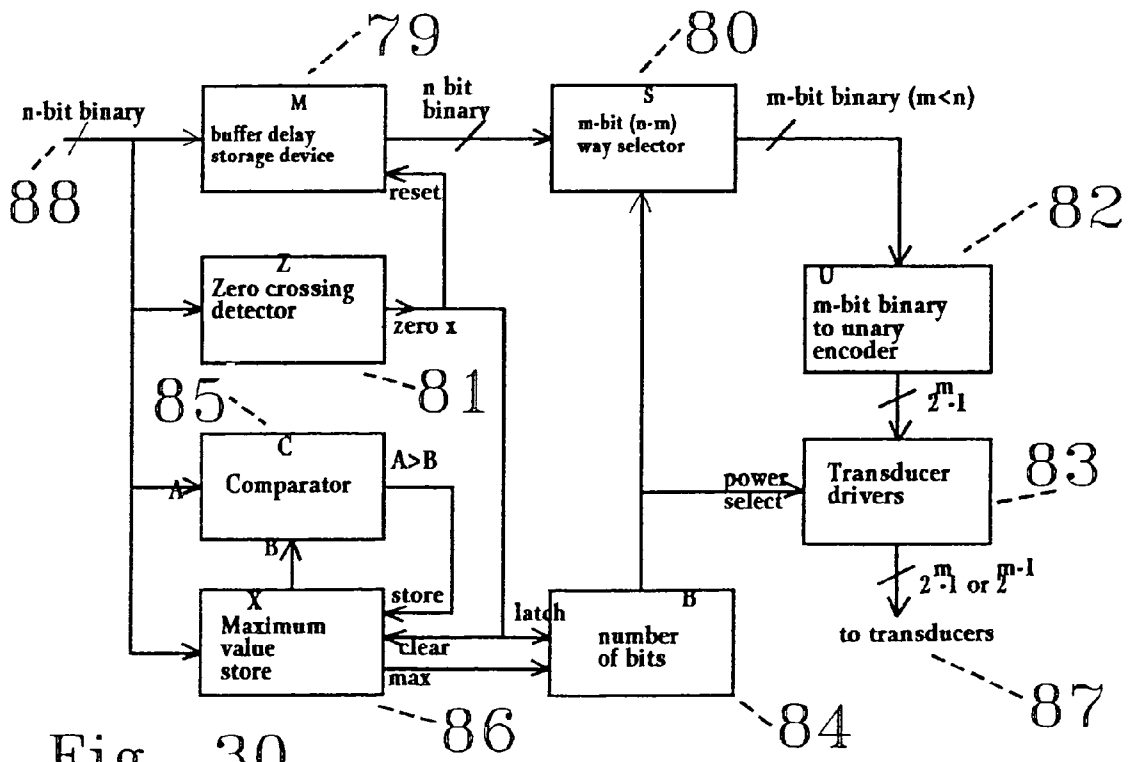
79

80

n-bit binary

M
buffer delay storage device

n bit binary

S
m-bit (n-m) way selector

m-bit binary (m<n)

88

reset

82

Z
Zero crossing detector

zero x

U
m-bit binary to unary encoder

81

85

$2^m-1$

C
Comparator

A>B

A

83

power select

Transducer drivers

B

store

X
Maximum value store

latch

B
number of bits

$2^m-1$ or $2^{m-1}$

clear

to transducers

max

86

84

87

Fig. 30